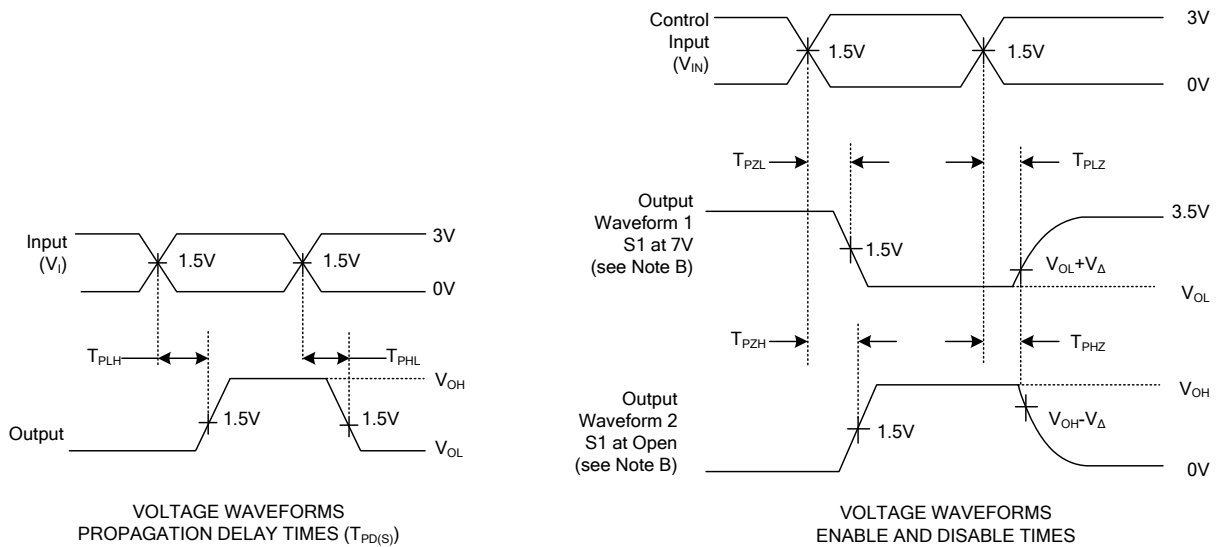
Input ($V_I$)

1.5V

1.5V

3V

0V

$T_{PLH}$

$T_{PHL}$

$V_{OH}$

Output

1.5V

1.5V

$V_{OL}$

VOLTAGE WAVEFORMS
PROPAGATION DELAY TIMES ($T_{PD(S)}$)

Control Input ($V_{IN}$)

1.5V

1.5V

3V

0V

$T_{PZL}$

$T_{PLZ}$

Output Waveform 1 S1 at 7V (see Note B)

1.5V

3.5V

$V_{OL}$+$V_{\Delta}$

$V_{OL}$

$T_{PZH}$

$T_{PHZ}$

Output Waveform 2 S1 at Open (see Note B)

1.5V

$V_{OH}$

$V_{OH}$-$V_{\Delta}$

0V

VOLTAGE WAVEFORMS
ENABLE AND DISABLE TIMES